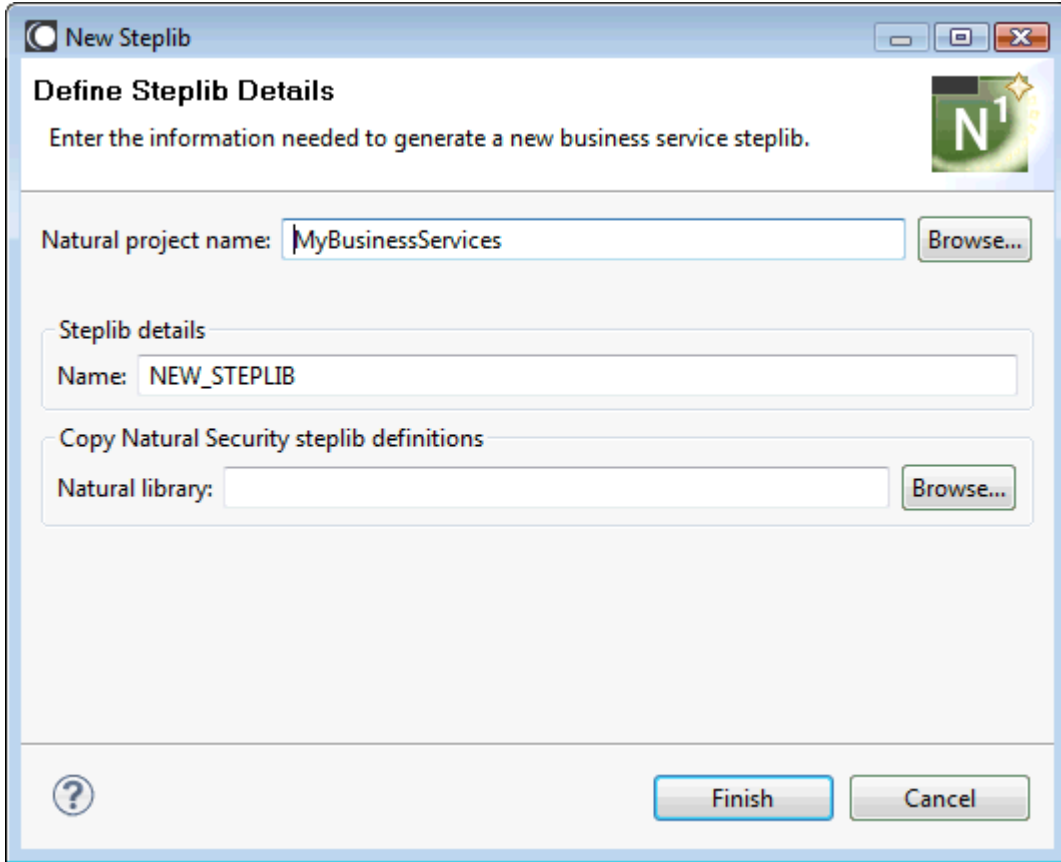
New Steplib

Define Steplib Details

Enter the information needed to generate a new business service steplib.

Natural project name: MyBusinessServices Browse...

Steplib details

Name: NEW_STEPLIB

Copy Natural Security steplib definitions

Natural library: Browse...

?

Finish Cancel